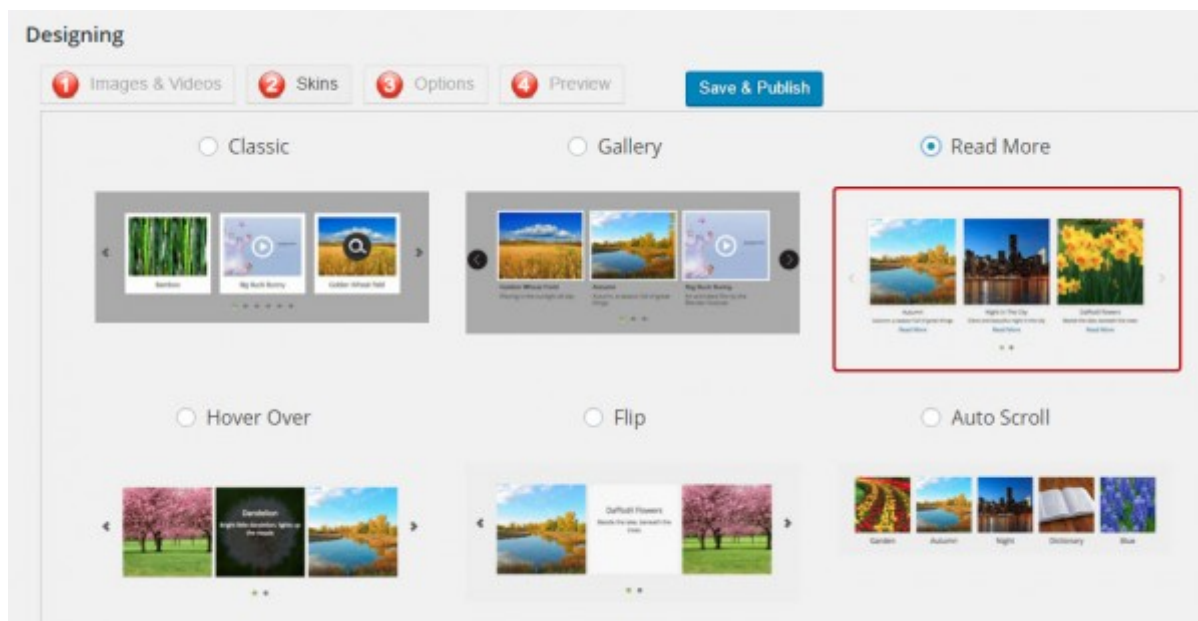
Designing

1 Images & Videos
2 Skins
3 Options
4 Preview
Save & Publish

Classic

Bamboo
Big Buck Bunny
Golden Wheat field

Gallery

Golden Wheat Field
Autumn
Big Buck Bunny

Read More

Autumn
Read More
Night in The City
Read More
Daffodil Flowers
Read More

Hover Over

Dandelion

Flip

Daffodil Flowers

Auto Scroll

Garden
Autumn
Night
Dictionary
Blue